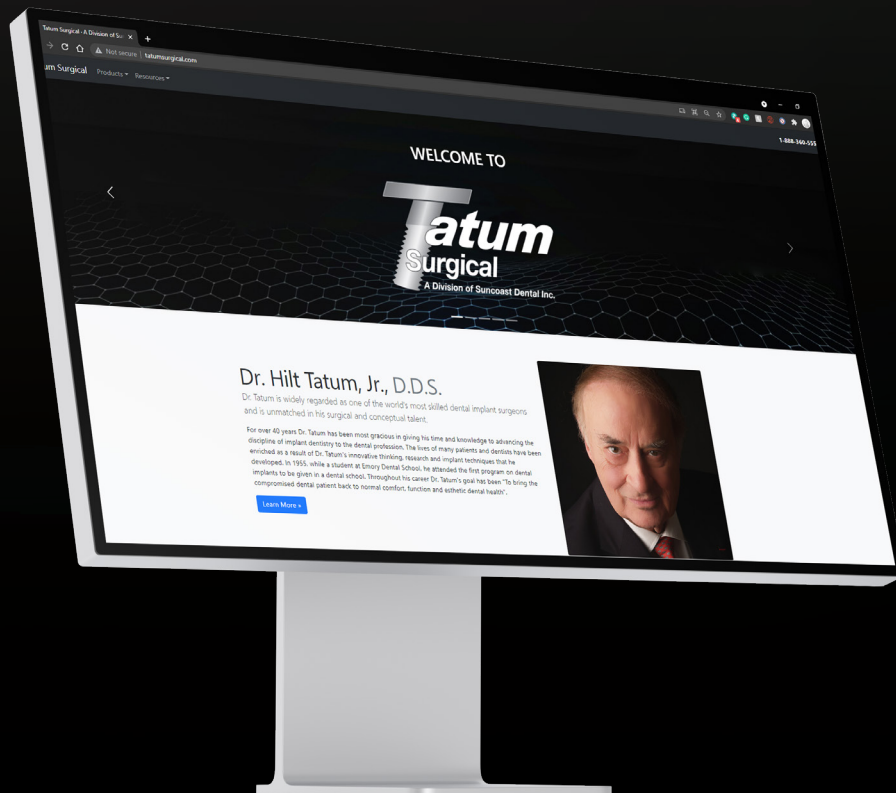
Tatum Surgical - A Division of Su ×

Not secure | tatumsurgical.com

um Surgical Products ▾ Resources ▾

1-888-360-555

WELCOME TO

Tatum Surgical

A Division of Suncoast Dental Inc.

Dr. Hilt Tatum, Jr., D.D.S.

Dr. Tatum is widely regarded as one of the world's most skilled dental implant surgeons and is unmatched in his surgical and conceptual talent.

For over 40 years Dr. Tatum has been most gracious in giving his time and knowledge to advancing the discipline of implant dentistry to the dental profession. The lives of many patients and dentists have been enriched as a result of Dr. Tatum's innovative thinking, research and implant techniques that he developed. In 1955, while a student at Emory Dental School, he attended the first program on dental implants to be given in a dental school. Throughout his career Dr. Tatum's goal has been "To bring the compromised dental patient back to normal comfort, function and esthetic dental health".

Learn More »